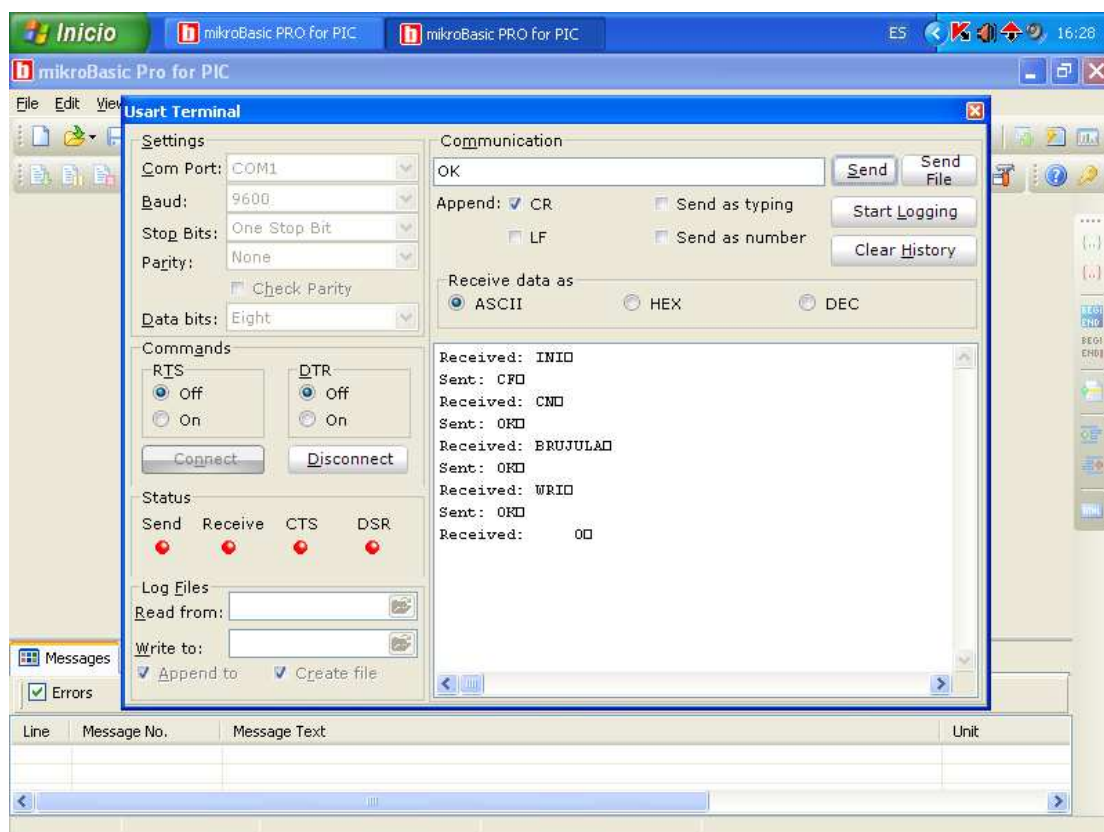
Inicio
mikroBasic PRO for PIC
mikroBasic PRO for PIC
ES 16:28

mikroBasic Pro for PIC

File Edit View

Usart Terminal

Settings
Com Port: COM1
Baud: 9600
Stop Bits: One Stop Bit
Parity: None
Check Parity
Data bits: Eight

Commands
RTS
Off
On
DTR
Off
On
Connect
Disconnect

Status
Send Receive CTS DSR

Log Files
Read from:
Write to:
Append to
Create file

Communication
OK
Send
Send File
Append: CR
LF
Send as typing
Send as number
Start Logging
Clear History

Receive data as
ASCII
HEX
DEC

Received: INI□
Sent: CF□
Received: CN□
Sent: OK□
Received: BRUJULA□
Sent: OK□
Received: WRI□
Sent: OK□
Received: 0□

Messages
Errors

| Line | Message No. | Message Text | Unit |
|---|---|---|---|